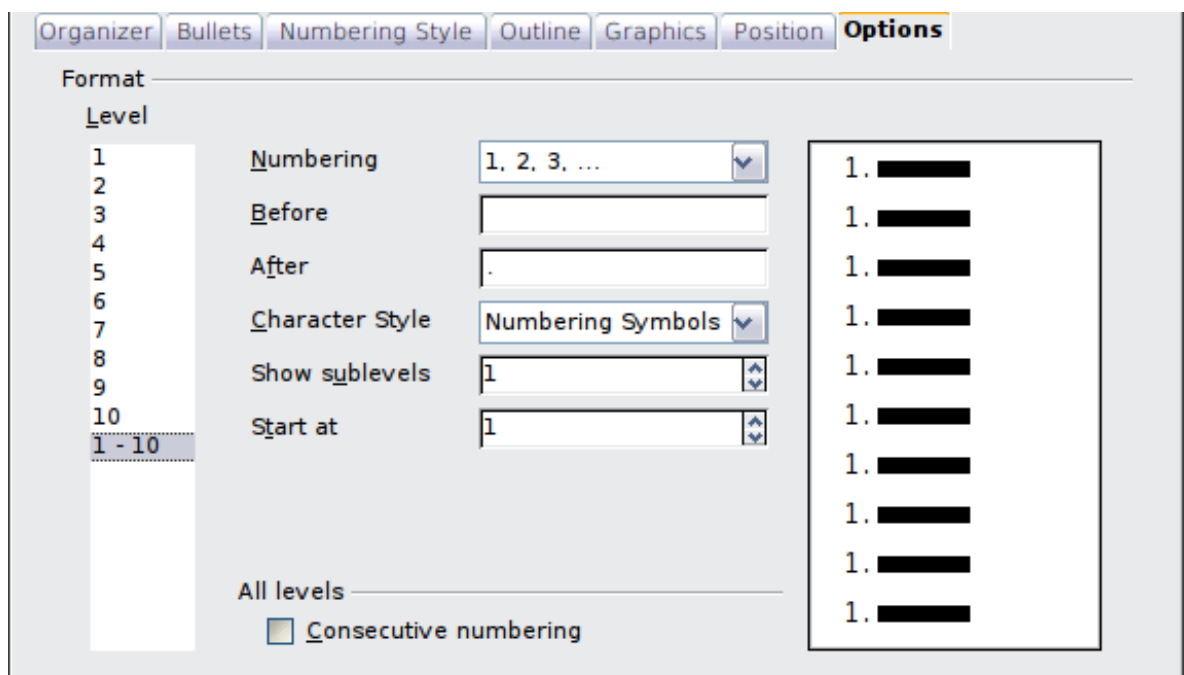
Organizer | Bullets | Numbering Style | Outline | Graphics | Position | Options

Format

Level

1
2
3
4
5
6
7
8
9
10
1 - 10

Numbering 1, 2, 3, ...

Before

After .

Character Style Numbering Symbols

Show sublevels 1

Start at 1

All levels

Consecutive numbering

1.
1.
1.
1.
1.
1.
1.
1.
1.
1.